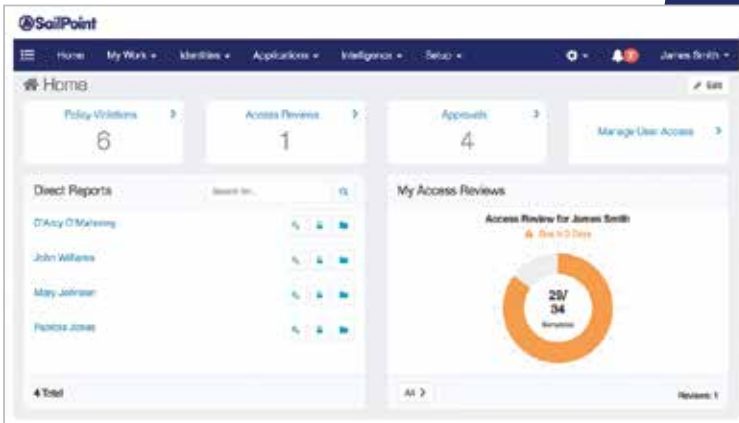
SailPoint

Home My Work ▾ Identities ▾ Applications ▾ Intelligence ▾ Setup ▾ James Smith ▾

Home

Edit

Policy Violations
6

Access Reviews
1

Approvals
4

Manage User Access

Direct Reports

Search for...

D'Arcy O'Mahoney

John Williams

Mary Johnson

Patricia Jones

4 Total

My Access Reviews

Access Review for James Smith

Due in 3 Days

29/
34
Complete

All

Reviews: 1